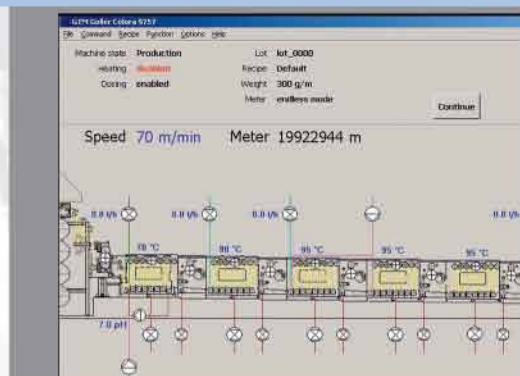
GTM Goller Colora 9757
File Command Recipe Function Options Help

Machine state Production
Heating disabled
Dosing enabled

Lot lot_0000
Recipe Default
Weight 300 g/m
Meter endless mode

Continue

Speed 70 m/min Meter 19922944 m

0.0 l/h 0.0 l/h 0.0 l/h 0.0 l/h

70 °C 90 °C 95 °C 95 °C 95 °C

7.0 pH